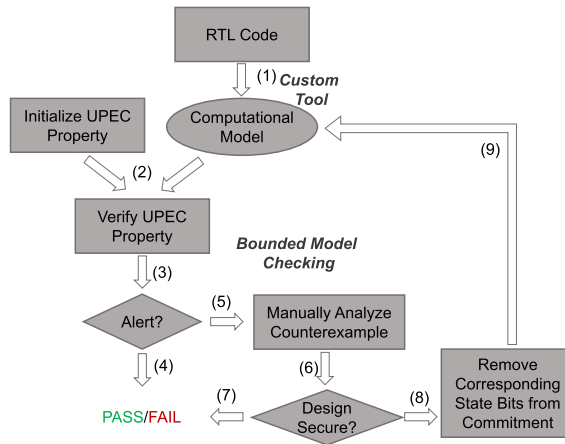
RTL Code

(1) Custom Tool

Initialize UPEC Property

Computational Model

(9)

(2)

Verify UPEC Property

Bounded Model Checking

(3)

(5)

Alert?

Manually Analyze Counterexample

(4)

(6)

Remove Corresponding State Bits from Commitment

(7)

(8)

PASS/FAIL

Design Secure?